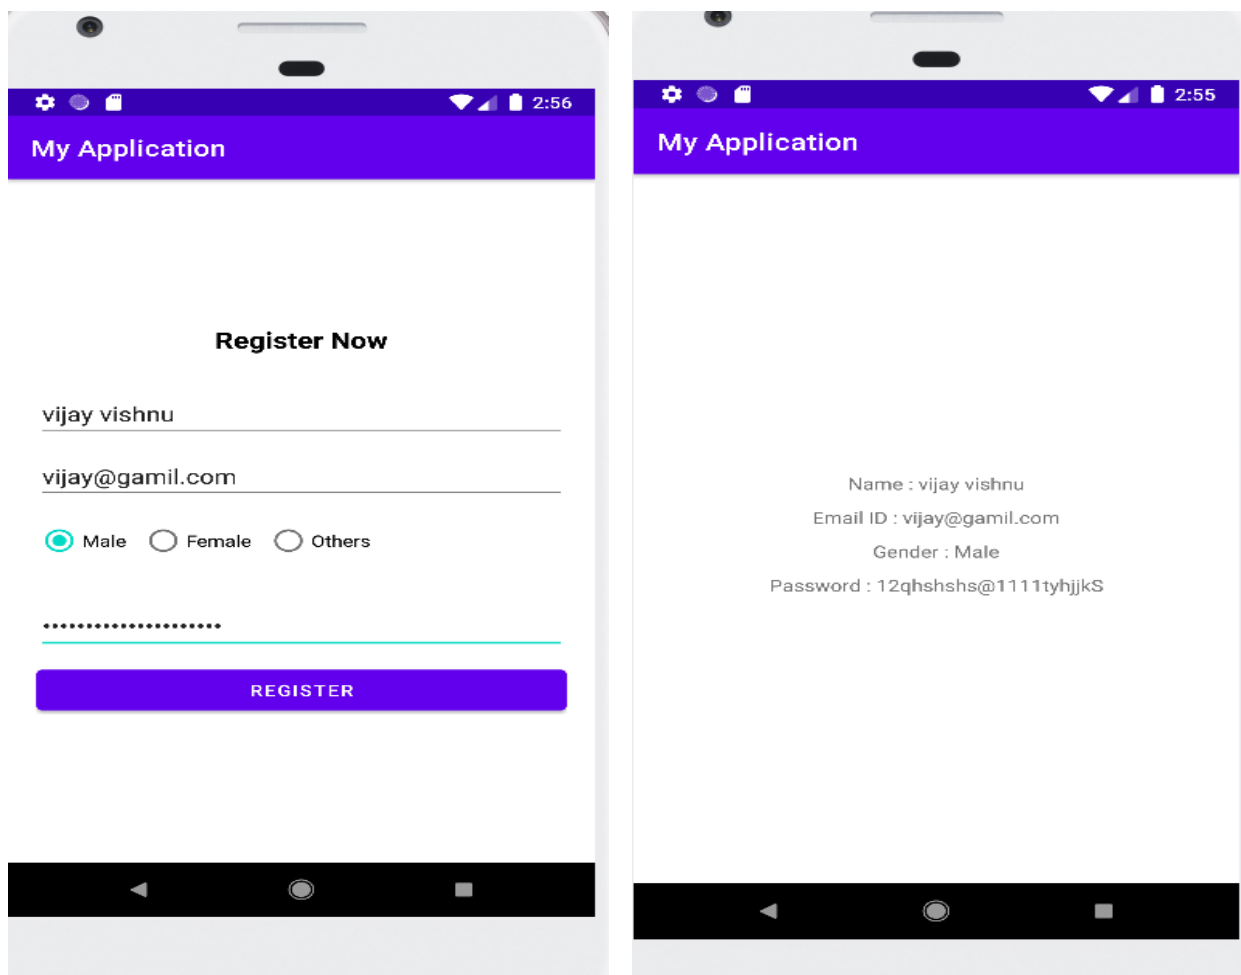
2:56

My Application

Register Now

vijay vishnu

vijay@gamil.com

Male Female Others

••••••••••••••••••••

REGISTER

2:55

My Application

Name : vijay vishnu

Email ID : vijay@gamil.com

Gender : Male

Password : 12qhshshs@1111tyhjjkS